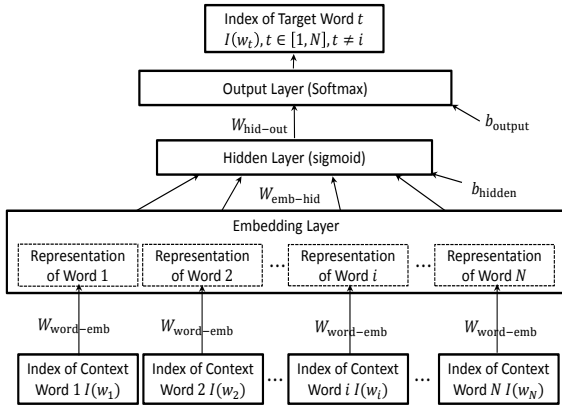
Index of Target Word $t$
$I(w_t), t \in [1, N], t \neq i$

Output Layer (Softmax)

$b_{\text{output}}$

$W_{\text{hid-out}}$

Hidden Layer (sigmoid)

$W_{\text{emb-hid}}$

$b_{\text{hidden}}$

Embedding Layer

Representation of Word 1

Representation of Word 2

...

Representation of Word $i$

...

Representation of Word $N$

$W_{\text{word-emb}}$

$W_{\text{word-emb}}$

$W_{\text{word-emb}}$

$W_{\text{word-emb}}$

Index of Context Word 1 $I(w_1)$

Index of Context Word 2 $I(w_2)$

...

Index of Context Word $i$ $I(w_i)$

...

Index of Context Word $N$ $I(w_N)$